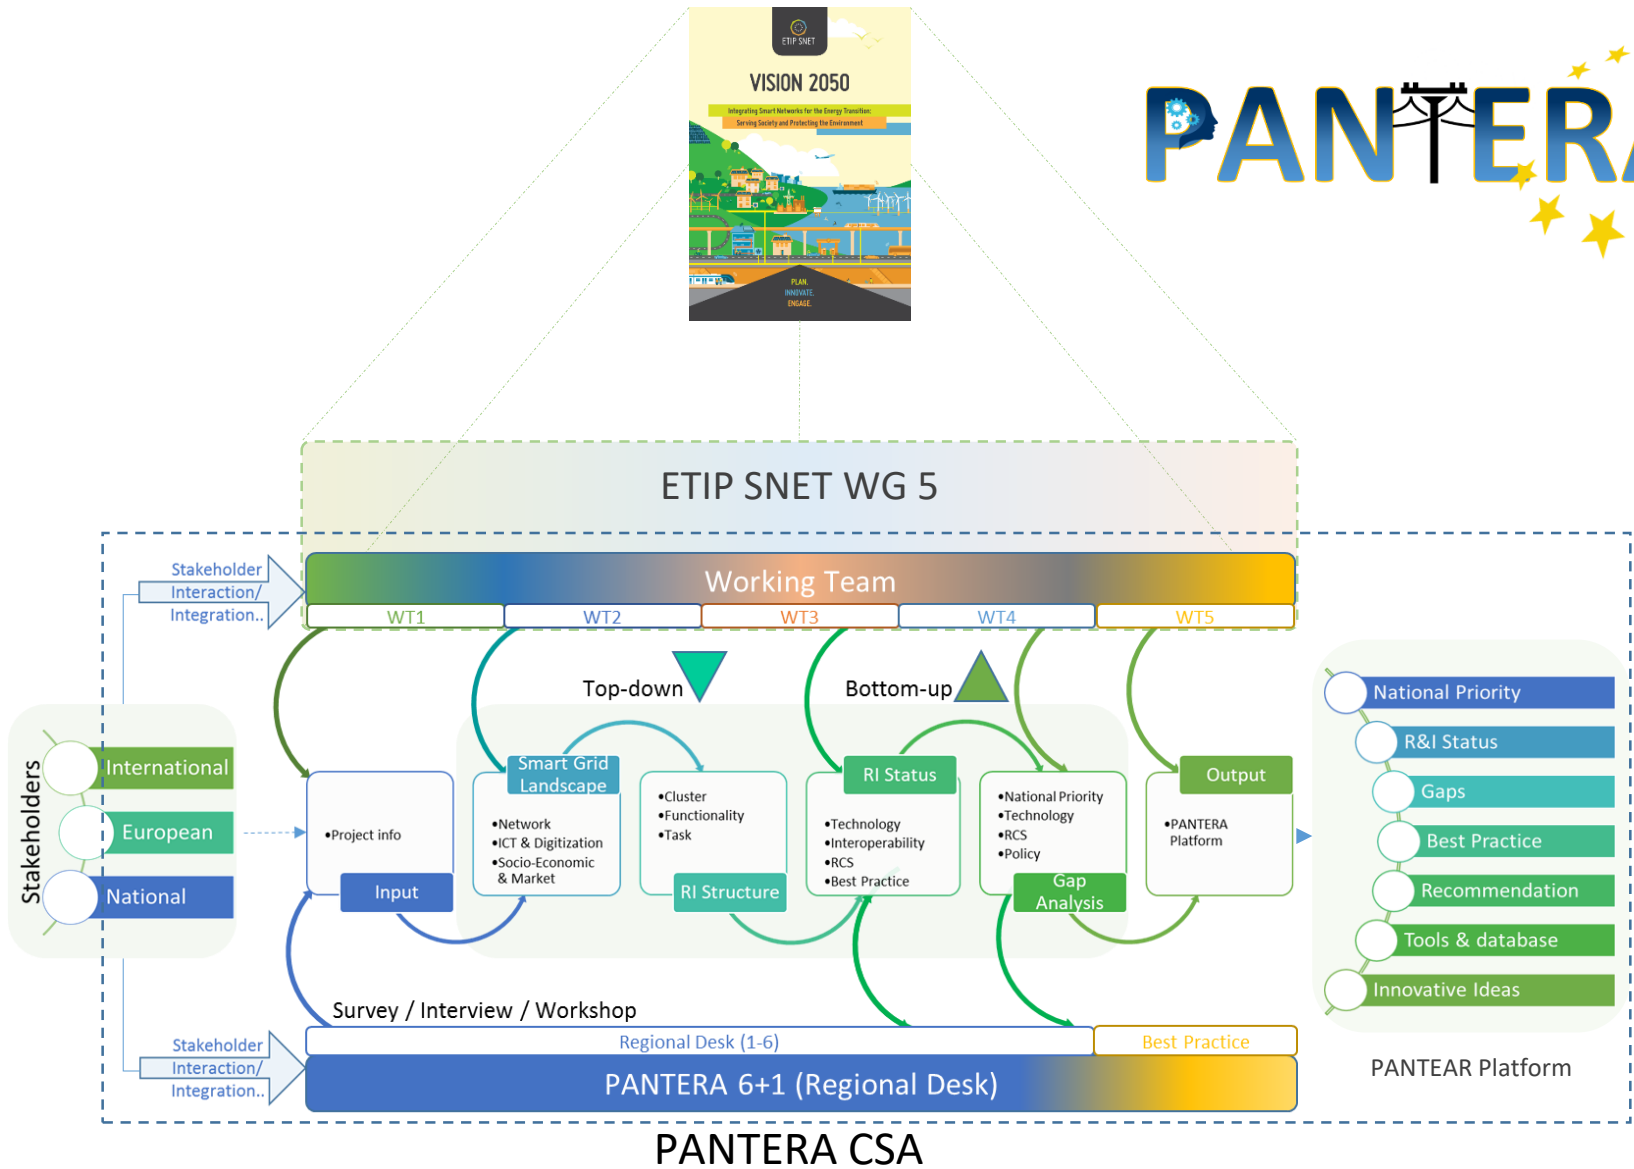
ETIP SNET

VISION 2050

Integrating Smart Networks for the Energy Transition: Serving Society and Protecting the Environment

PLAN. INNOVATE. ENGAGE.

PANTERA

ETIP SNET WG 5

Stakeholder Interaction/ Integration..

Working Team

WT1 | WT2 | WT3 | WT4 | WT5

Top-down

Bottom-up

Stakeholders

International

European

National

•Project info

Input

Smart Grid Landscape

•Network
•ICT & Digitization
•Socio-Economic & Market

•Cluster
•Functionality
•Task

RI Structure

RI Status

•Technology
•Interoperability
•RCS
•Best Practice

•National Priority
•Technology
•RCS
•Policy

Gap Analysis

Output

•PANTERA Platform

National Priority

R&I Status

Gaps

Best Practice

Recommendation

Tools & database

Innovative Ideas

PANTEAR Platform

Survey / Interview / Workshop

Stakeholder Interaction/ Integration..

Regional Desk (1-6)

Best Practice

PANTERA 6+1 (Regional Desk)

PANTERA CSA